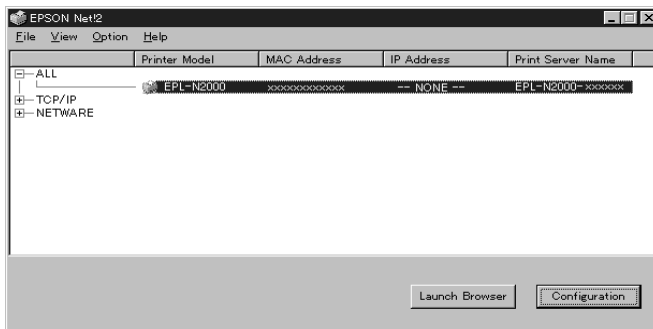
EPSON Net!2

File View Option Help

| | Printer Model | MAC Address | IP Address | Print Server Name |
|---|---|---|---|---|
| ALL | | | | |
| | EPL-N2000 | xxxxxxxxxxxx | -- NONE -- | EPL-N2000-xxxxxx |
| TCP/IP | | | | |
| NETWARE | | | | |

Launch Browser

Configuration